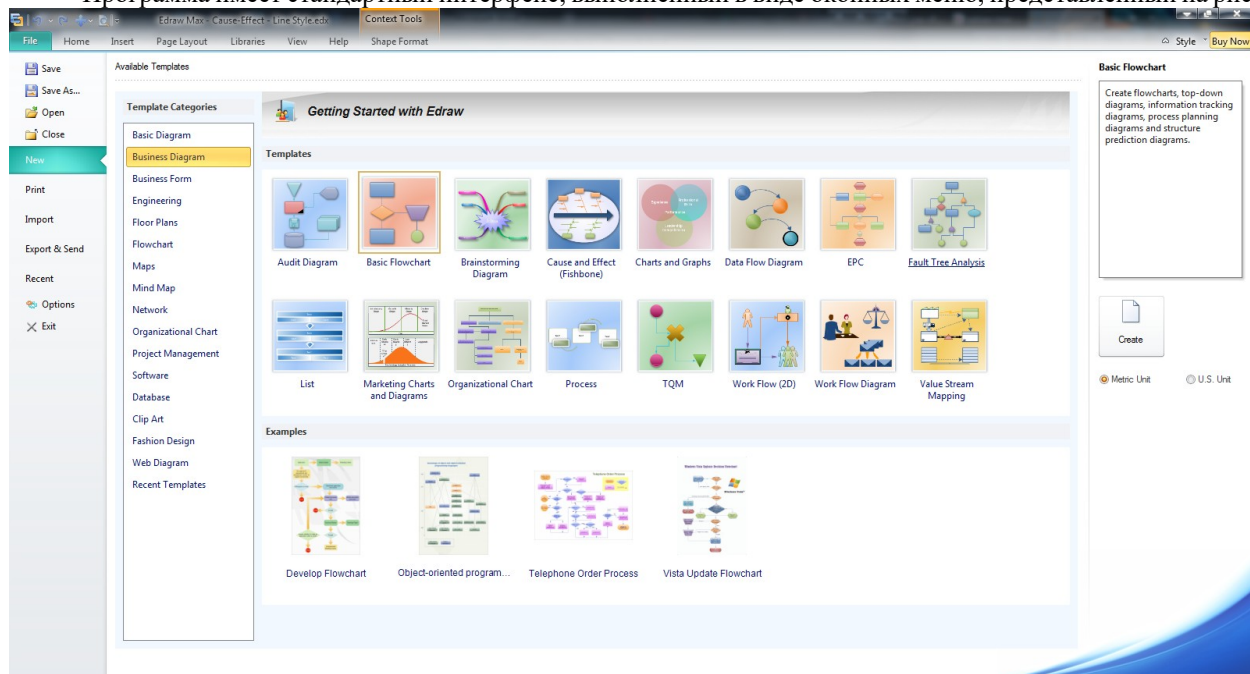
Программа имеет стандартный интерфейс, выполненный в виде оконных меню, представленный на рис

Edraw Max - Cause-Effect - Line Style.edx
Context Tools
File Home Insert Page Layout Libraries View Help Shape Format
Style Buy Now

Save
Save As...
Open
Close
New
Print
Import
Export & Send
Recent
Options
Exit

Available Templates

Template Categories
Basic Diagram
Business Diagram
Business Form
Engineering
Floor Plans
Flowchart
Maps
Mind Map
Network
Organizational Chart
Project Management
Software
Database
Clip Art
Fashion Design
Web Diagram
Recent Templates

Getting Started with Edraw

Templates
Audit Diagram
Basic Flowchart
Brainstorming Diagram
Cause and Effect (Fishbone)
Charts and Graphs
Data Flow Diagram
EPC
Fault Tree Analysis
List
Marketing Charts and Diagrams
Organizational Chart
Process
TQM
Work Flow (2D)
Work Flow Diagram
Value Stream Mapping

Examples
Develop Flowchart
Object-oriented program...
Telephone Order Process
Vista Update Flowchart

Basic Flowchart
Create flowcharts, top-down diagrams, information tracking diagrams, process planning diagrams and structure prediction diagrams.

Create

Metric Unit
U.S. Unit